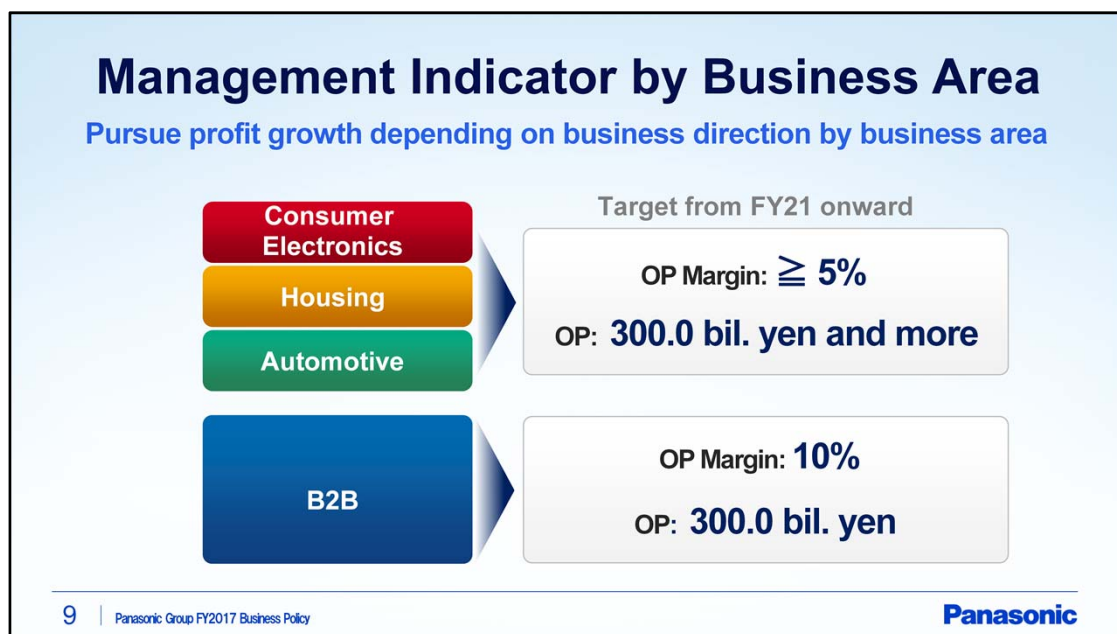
Management Indicator by Business Area

Pursue profit growth depending on business direction by business area

Consumer Electronics

Housing

Automotive

Target from FY21 onward

OP Margin: $\geqq$ 5%

OP: 300.0 bil. yen and more

B2B

OP Margin: 10%

OP: 300.0 bil. yen

9 | Panasonic Group FY2017 Business Policy

Panasonic